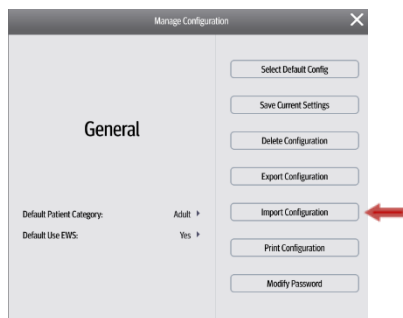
Manage Configuration

General

Default Patient Category: Adult

Default Use EWS: Yes

Select Default Config

Save Current Settings

Delete Configuration

Export Configuration

Import Configuration

Print Configuration

Modify Password